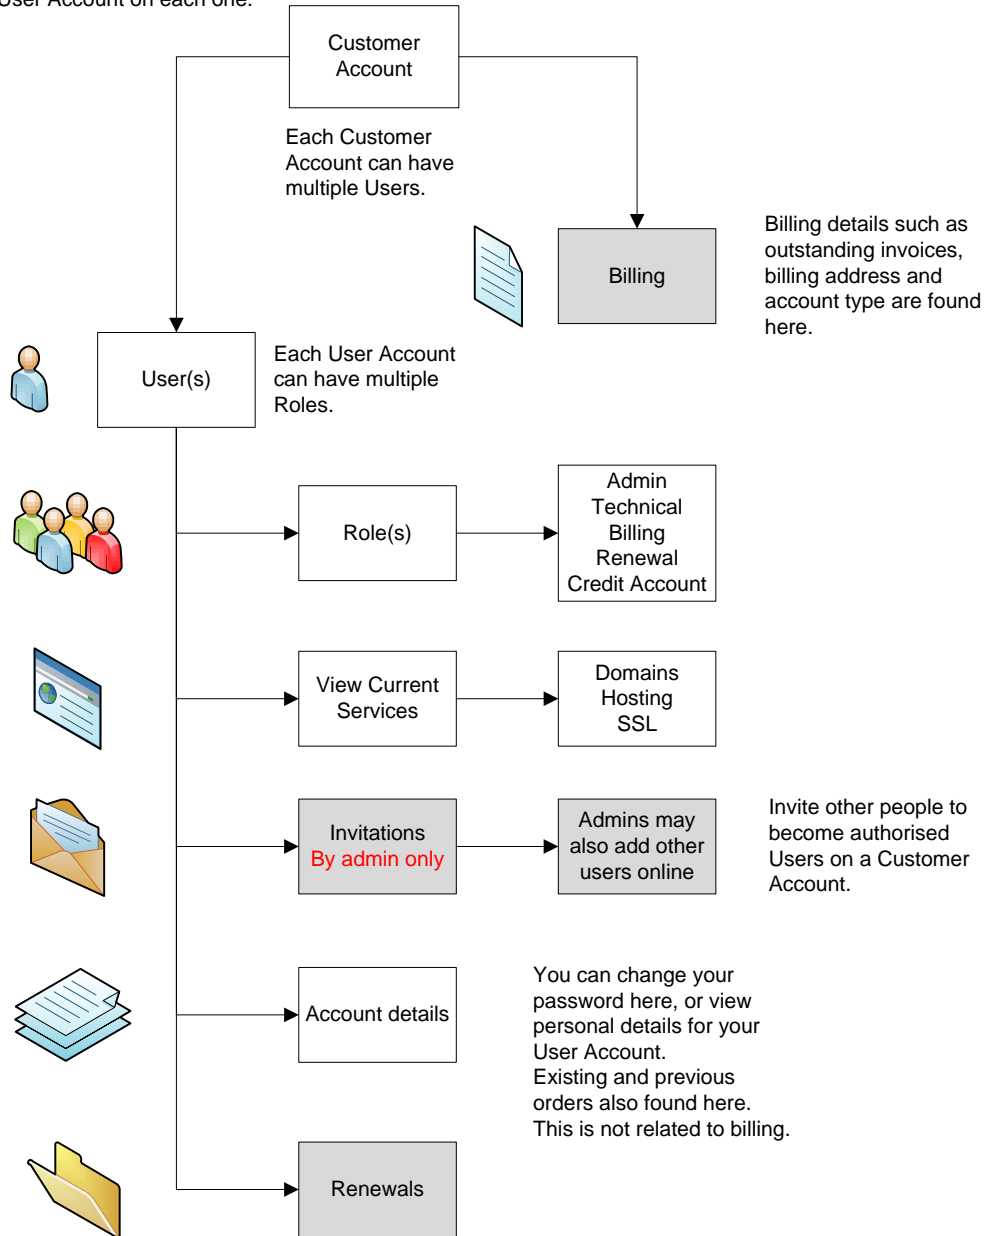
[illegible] User Account on each one.

Customer Account

Each Customer Account can have multiple Users.

Billing

Billing details such as outstanding invoices, billing address and account type are found here.

User(s)

Each User Account can have multiple Roles.

Role(s)

Admin
Technical
Billing
Renewal
Credit Account

View Current Services

Domains
Hosting
SSL

Invitations
By admin only

Admins may also add other users online

Invite other people to become authorised Users on a Customer Account.

Account details

You can change your password here, or view personal details for your User Account.
Existing and previous orders also found here.
This is not related to billing.

Renewals